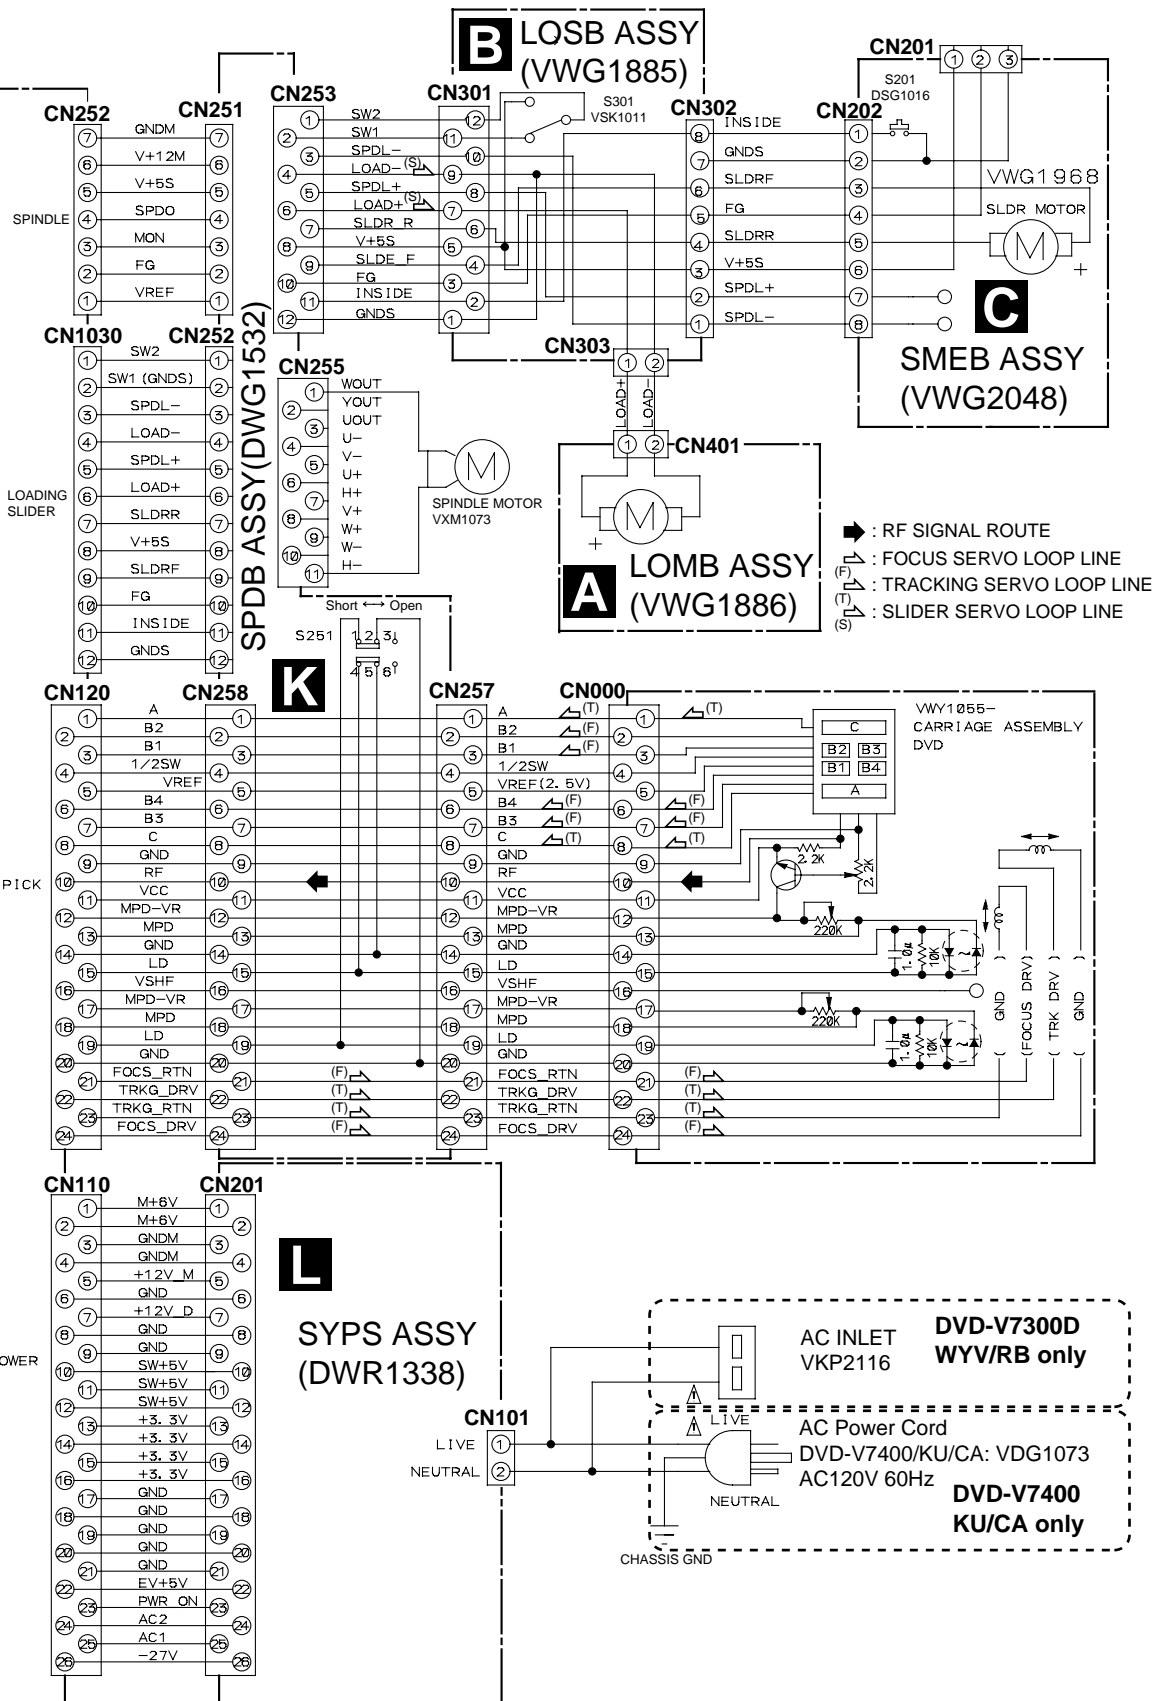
B LQSB ASSY (VWG1885)

CN201
S201 DSG1016

CN252 CN251
GNDM
V+12M
V+5S
SPDO
MON
FG
VREF
SPINDLE

CN253 CN301
S301 VSK1011
SW2
SW1
SPDL−
LOAD−(S)
SPDL+
LOAD+(S)
SLDR_R
V+5S
SLDE_F
FG
INSIDE
GNDS

CN302 CN202
INSIDE
GNDS
SLDRF
FG
SLDRR
V+5S
SPDL+
SPDL−
VWG1968
SLDR MOTOR
C SMEB ASSY (VWG2048)

CN303
LOAD+ LOAD−
CN401
A LOMB ASSY (VWG1886)

CN1030 CN252
SW2
SW1 (GNDS)
SPDL−
LOAD−
SPDL+
LOAD+
SLDRR
V+5S
SLDRF
FG
INSIDE
GNDS
LOADING SLIDER
SPDB ASSY(DWG1532)

CN255
WOUT
VOUT
UOUT
U−
V−
U+
H+
V+
W+
W−
H−
SPINDLE MOTOR VXM1073

: RF SIGNAL ROUTE
(F) : FOCUS SERVO LOOP LINE
(T) : TRACKING SERVO LOOP LINE
(S) : SLIDER SERVO LOOP LINE

Short ⟷ Open
S251 1 2 3 4 5 6

K
CN120 CN258 CN257 CN000
A
B2
B1
1/2SW
VREF
B4
B3
C
GND
RF
VCC
MPD−VR
MPD
GND
LD
VSHF
MPD−VR
MPD
LD
GND
FOCS_RTN
TRKG_DRV
TRKG_RTN
FOCS_DRV
PICK

A (T)
B2 (F)
B1 (F)
1/2SW
VREF(2.5V)
B4 (F)
B3 (F)
C (T)
GND
RF
VCC
MPD−VR
MPD
GND
LD
VSHF
MPD−VR
MPD
LD
GND
FOCS_RTN
TRKG_DRV
TRKG_RTN
FOCS_DRV

VWY1055− CARRIAGE ASSEMBLY DVD
C
B2 B3
B1 B4
A
2.2K 2.2K 220K 220K 1.0μ 10K 1.0μ 10K
GND (FOCUS DRV) (TRK DRV) GND

CN110 CN201
M+6V
M+6V
GNDM
GNDM
+12V_M
GND
+12V_D
GND
GND
SW+5V
SW+5V
SW+5V
+3.3V
+3.3V
+3.3V
+3.3V
GND
GND
GND
GND
GND
EV+5V
PWR_ON
AC2
AC1
−27V
OWER

L SYPS ASSY (DWR1338)

CN101
LIVE
NEUTRAL

AC INLET VKP2116
DVD-V7300D WYV/RB only
LIVE
AC Power Cord
DVD-V7400/KU/CA: VDG1073
AC120V 60Hz
NEUTRAL
DVD-V7400 KU/CA only
CHASSIS GND